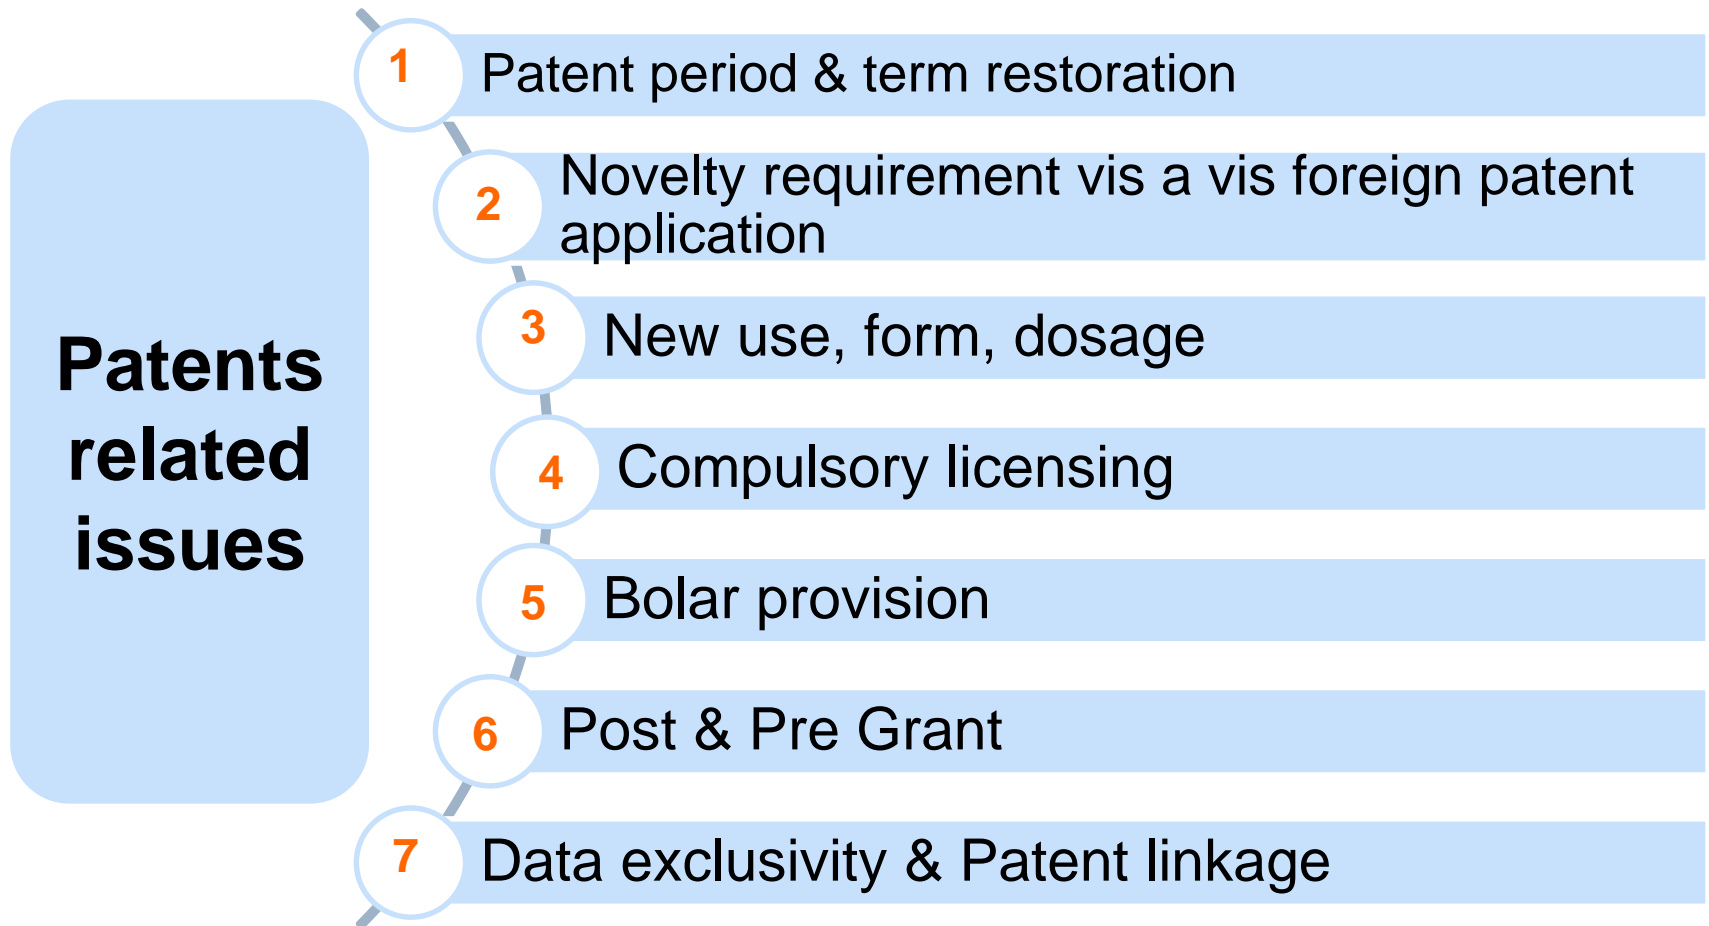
Patents related issues

1 Patent period & term restoration

2 Novelty requirement vis a vis foreign patent application

3 New use, form, dosage

4 Compulsory licensing

5 Bolar provision

6 Post & Pre Grant

7 Data exclusivity & Patent linkage